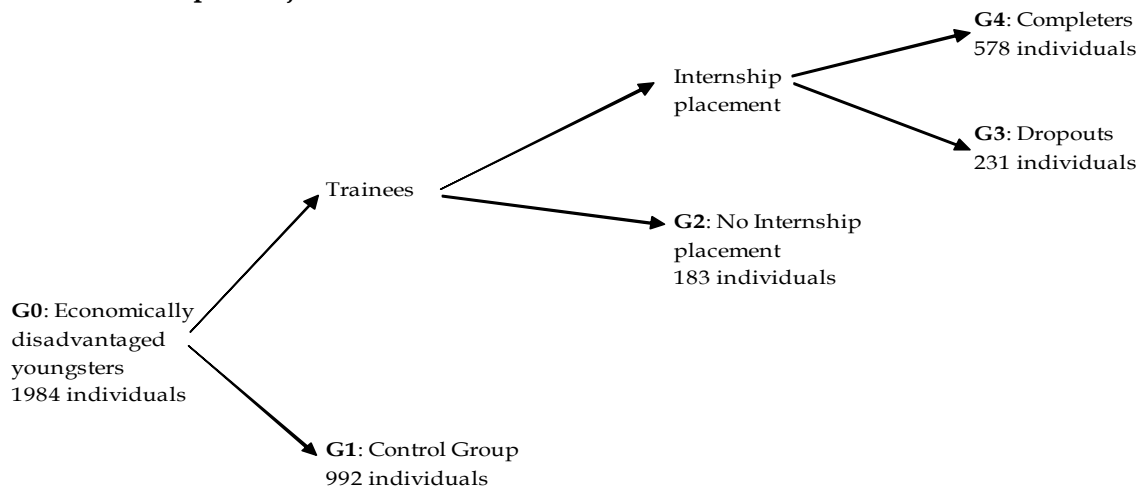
G4: Completers
578 individuals

Internship placement

G3: Dropouts
231 individuals

Trainees

G2: No Internship placement
183 individuals

G0: Economically disadvantaged youngsters
1984 individuals

G1: Control Group
992 individuals